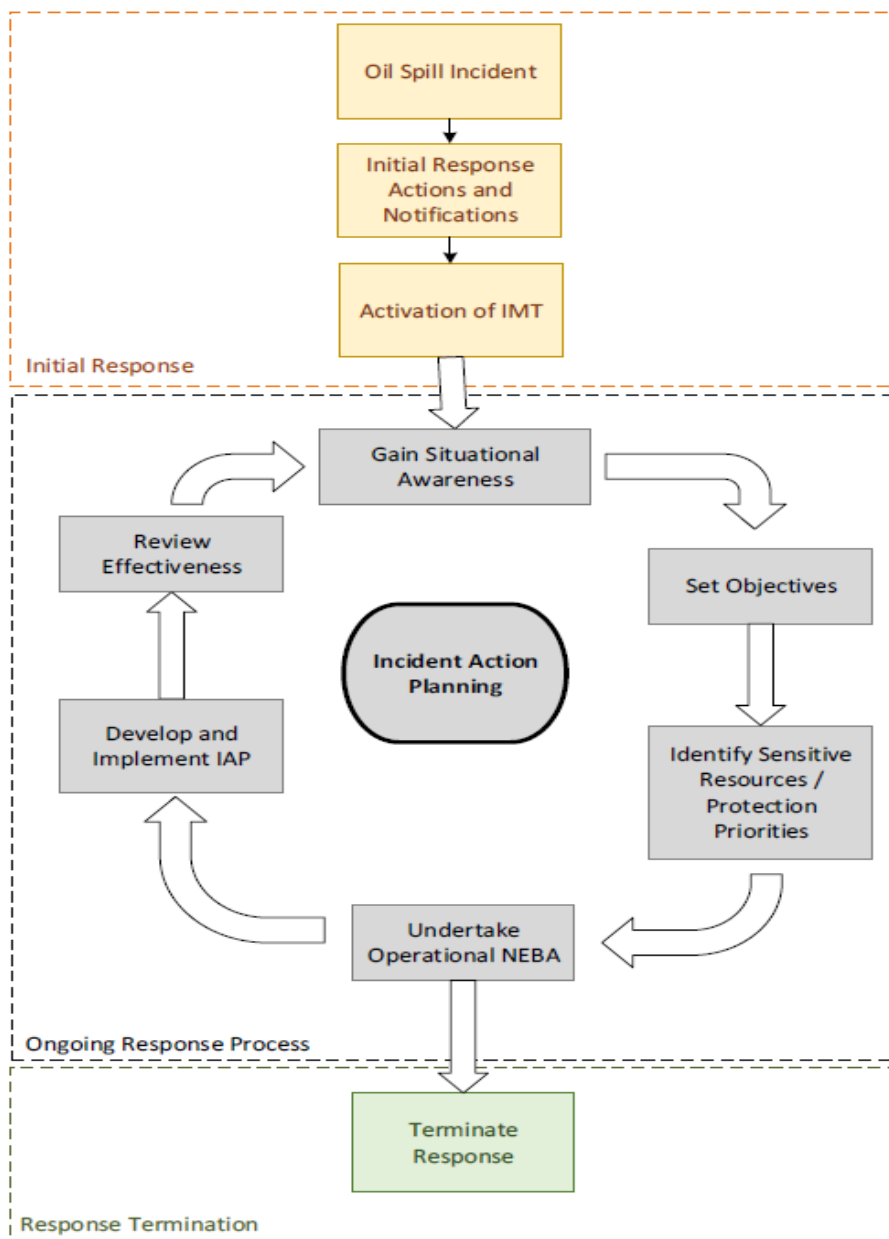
Oil Spill Incident

Initial Response Actions and Notifications

Activation of IMT

Initial Response

Gain Situational Awareness

Review Effectiveness

Set Objectives

Incident Action Planning

Develop and Implement IAP

Identify Sensitive Resources / Protection Priorities

Undertake Operational NEBA

Ongoing Response Process

Terminate Response

Response Termination